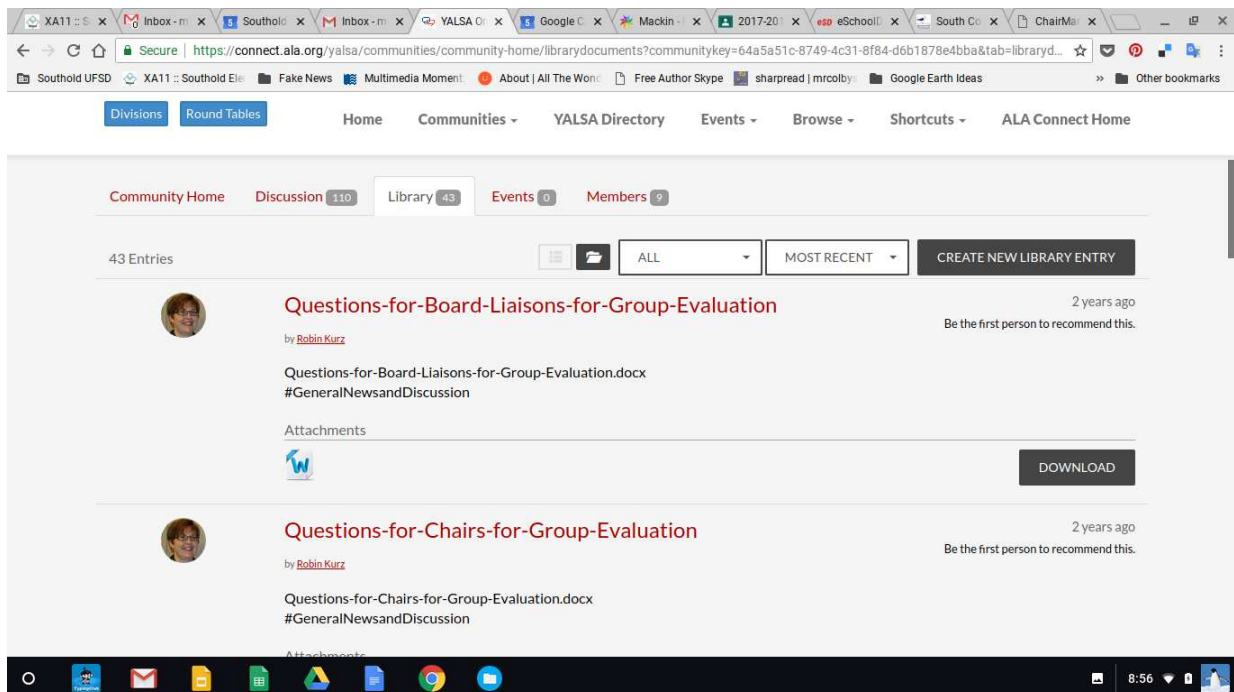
XA11 :: S × Inbox - m × Southold × Inbox - m × YALSA O × Google C × Mackin - × 2017-201 × eSchool × South Co × ChairMa ×

Secure | https://connect.ala.org/yalsa/communities/community-home/librarydocuments?communitykey=64a5a51c-8749-4c31-8f84-d6b1878e4bba&tab=libraryd...

Southold UFSD XA11 :: Southold Ele Fake News Multimedia Moment About | All The Wond Free Author Skype sharpread | mrcolby Google Earth Ideas » Other bookmarks

Divisions Round Tables Home Communities YALSA Directory Events Browse Shortcuts ALA Connect Home

Community Home Discussion 110 Library 43 Events 0 Members 9

43 Entries

ALL MOST RECENT CREATE NEW LIBRARY ENTRY

Questions-for-Board-Liaisons-for-Group-Evaluation

2 years ago
Be the first person to recommend this.

by Robin Kurz

Questions-for-Board-Liaisons-for-Group-Evaluation.docx
#GeneralNewsandDiscussion

Attachments

DOWNLOAD

Questions-for-Chairs-for-Group-Evaluation

2 years ago
Be the first person to recommend this.

by Robin Kurz

Questions-for-Chairs-for-Group-Evaluation.docx
#GeneralNewsandDiscussion

Attachments

8:56